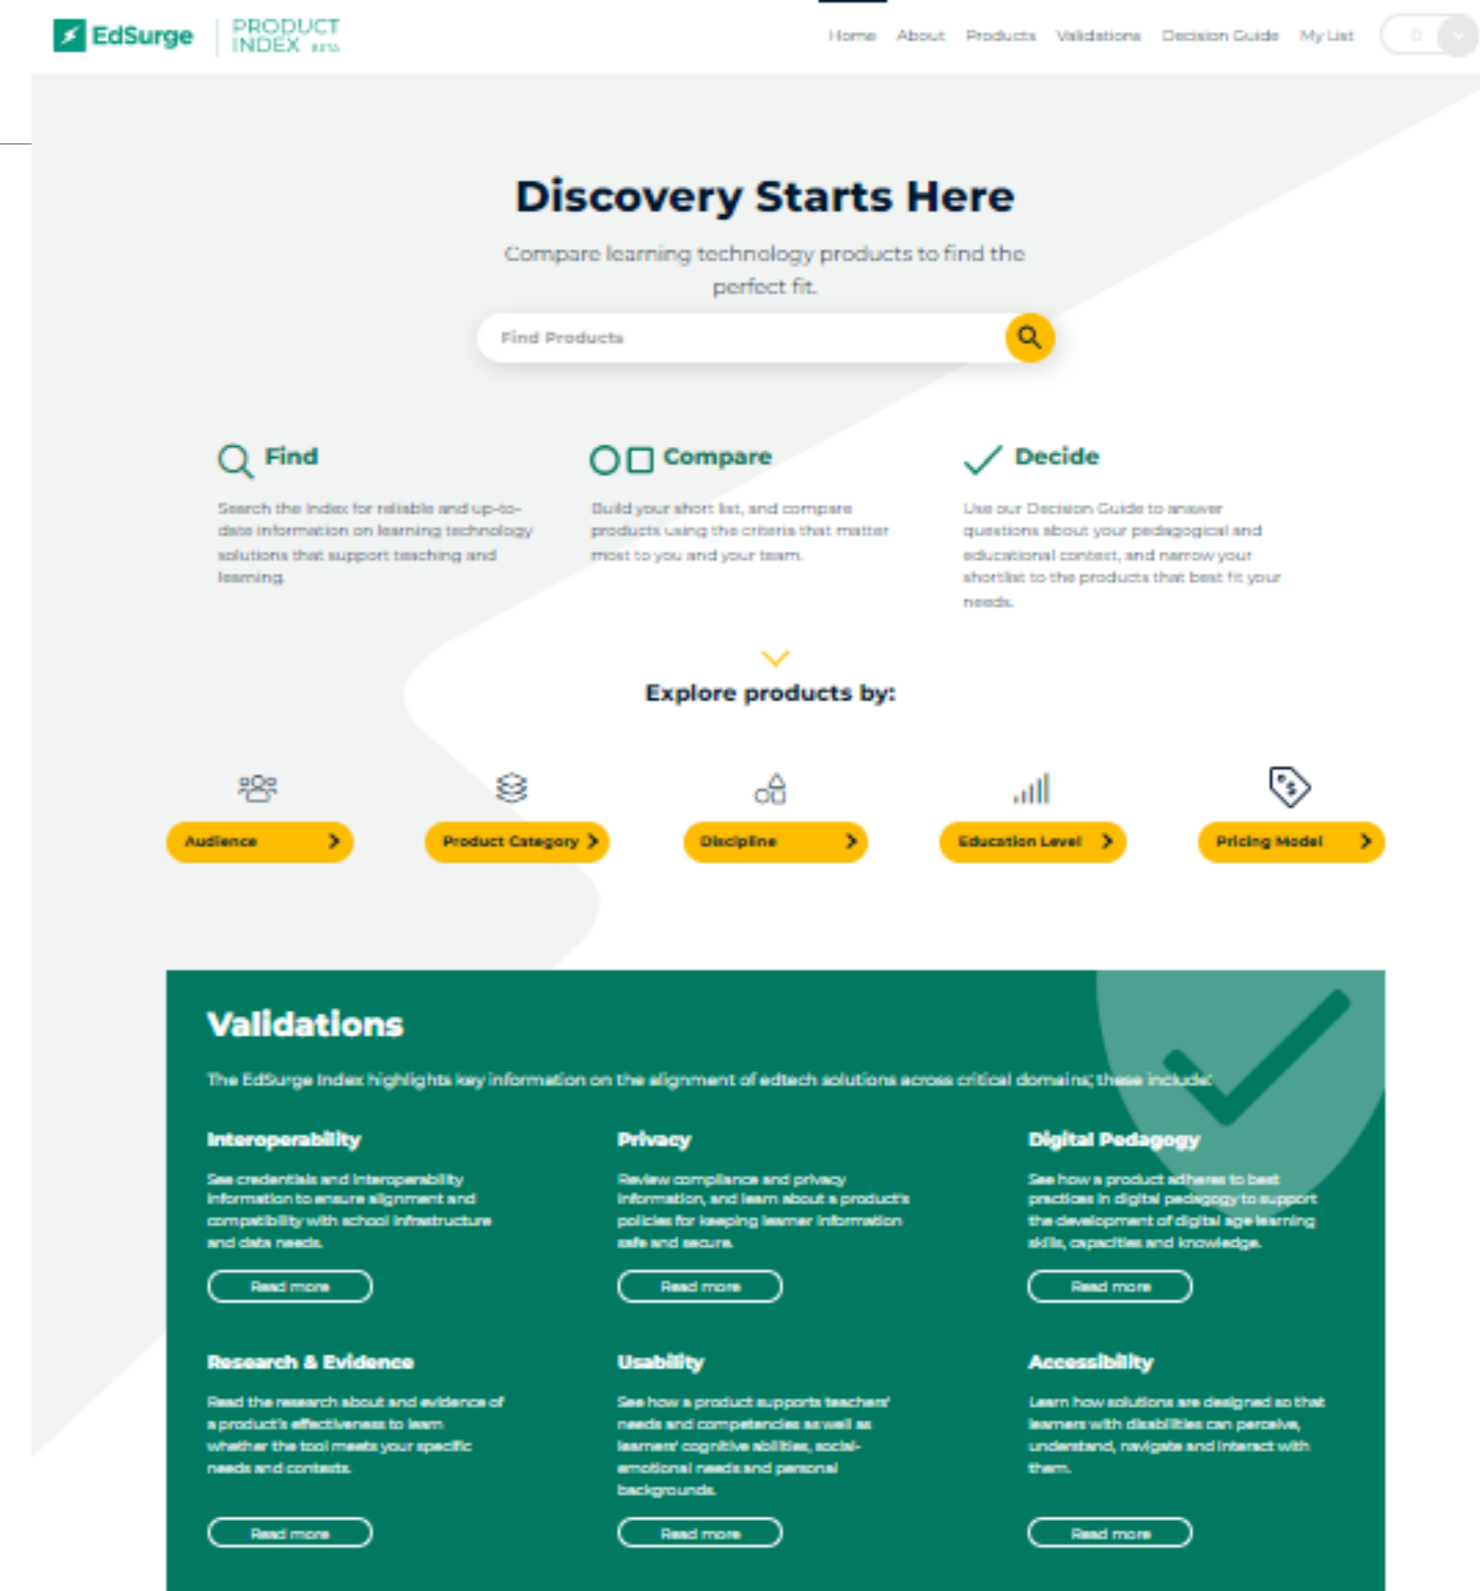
EdSurge | PRODUCT INDEX BETA

Home About Products Validations Decision Guide My List 0

Discovery Starts Here

Compare learning technology products to find the perfect fit.

Find Products

Find

Search the Index for reliable and up-to-date information on learning technology solutions that support teaching and learning.

Compare

Build your short list, and compare products using the criteria that matter most to you and your team.

Decide

Use our Decision Guide to answer questions about your pedagogical and educational context, and narrow your shortlist to the products that best fit your needs.

Explore products by:

Audience

Product Category

Discipline

Education Level

Pricing Model

Validations

The EdSurge Index highlights key information on the alignment of edtech solutions across critical domains; these include:

Interoperability

See credentials and interoperability information to ensure alignment and compatibility with school infrastructure and data needs.

Read more

Privacy

Review compliance and privacy information, and learn about a product's policies for keeping learner information safe and secure.

Read more

Digital Pedagogy

See how a product adheres to best practices in digital pedagogy to support the development of digital age learning skills, capacities and knowledge.

Read more

Research & Evidence

Read the research about and evidence of a product's effectiveness to learn whether the tool meets your specific needs and contexts.

Read more

Usability

See how a product supports teachers' needs and competencies as well as learners' cognitive abilities, social-emotional needs and personal backgrounds.

Read more

Accessibility

Learn how solutions are designed so that learners with disabilities can perceive, understand, navigate and interact with them.

Read more